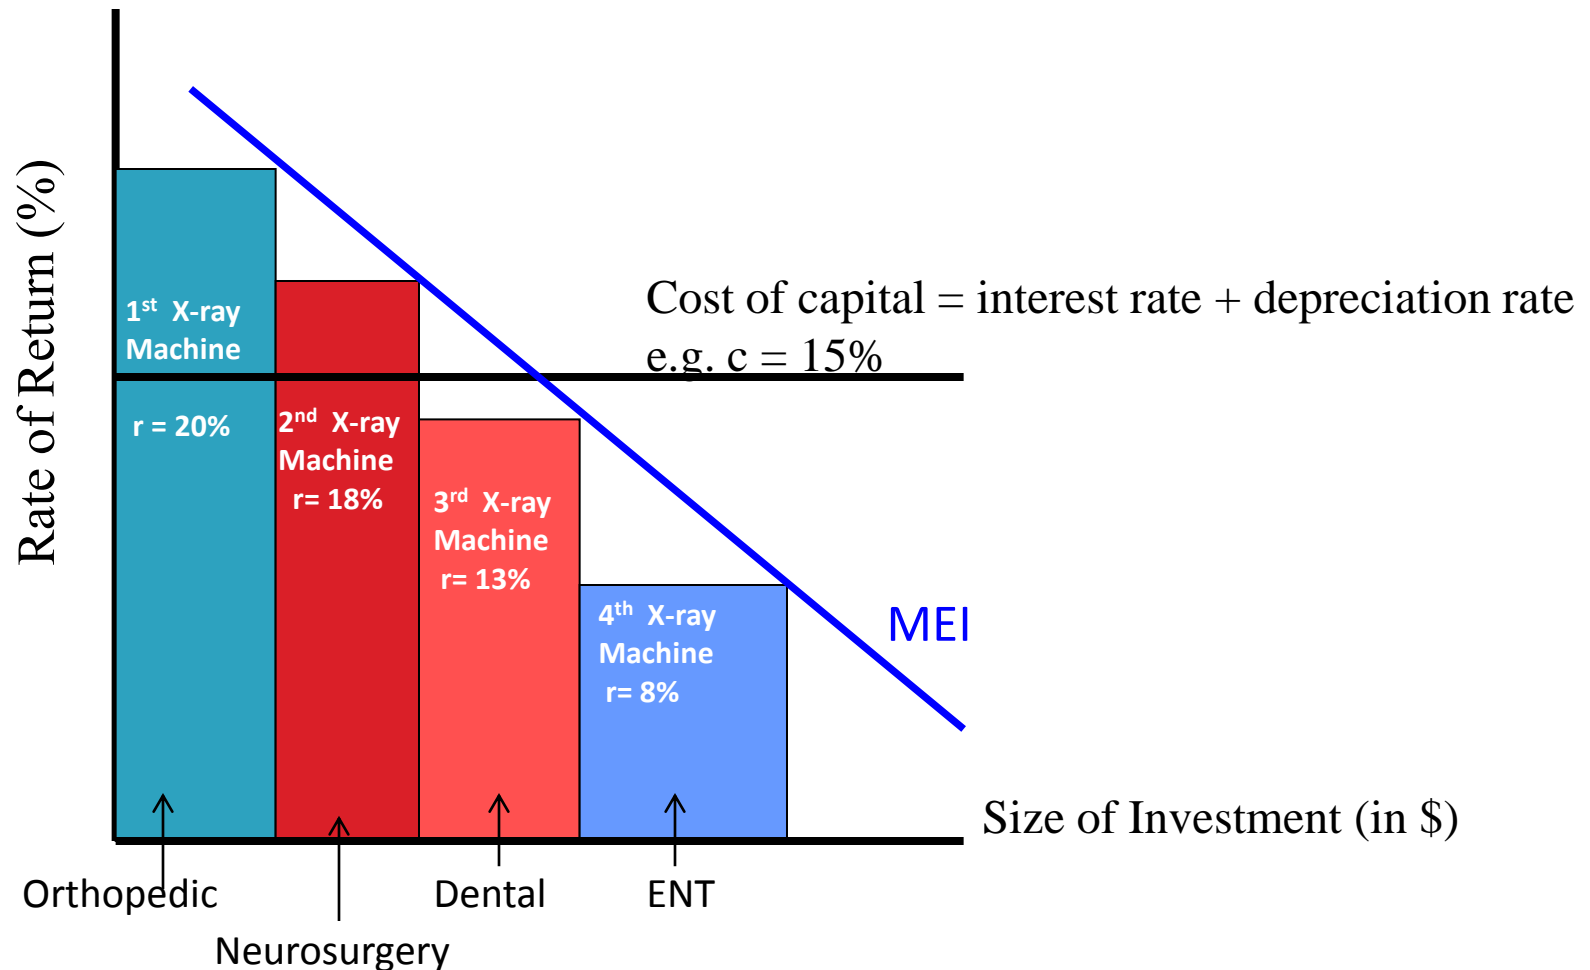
Rate of Return (%)

$1^{st}$ X-ray Machine

r = 20%

$2^{nd}$ X-ray Machine r= 18%

$3^{rd}$ X-ray Machine r= 13%

$4^{th}$ X-ray Machine r= 8%

Cost of capital = interest rate + depreciation rate e.g. c = 15%

MEI

Size of Investment (in $)

Orthopedic

Neurosurgery

Dental

ENT